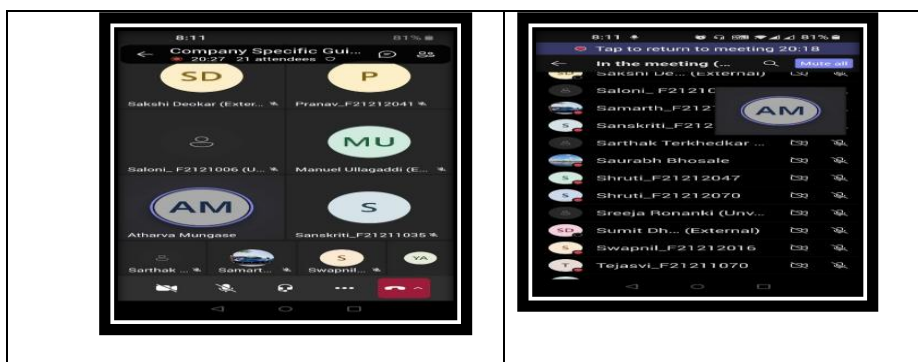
8:11 81%

Company Specific Gui...

20:27 21 attendees

SD

Sakshi Deokar (Exter...

P

Pranav_F21212041

Saloni_ F2121006 (U...

MU

Manuel Ullagaddi (E...

AM

Atharva Mungase

S

Sanskriti_F21211035

Sarthak...

Samart...

S

Swapnil...

YA

8:11 81%

Tap to return to meeting 20:18

In the meeting (...

Mute all

Sakshi De... (External)

Saloni_ F2121C

Samarth_F2121

AM

Sanskriti_F212

Sarthak Terkhedkar ...

Saurabh Bhosale

Shruti_F21212047

Shruti_F21212070

Sreeja Ronanki (Unv...

SD

Sumit Dh... (External)

S

Swapnil_F21212016

T

Tejasvi_F21211070